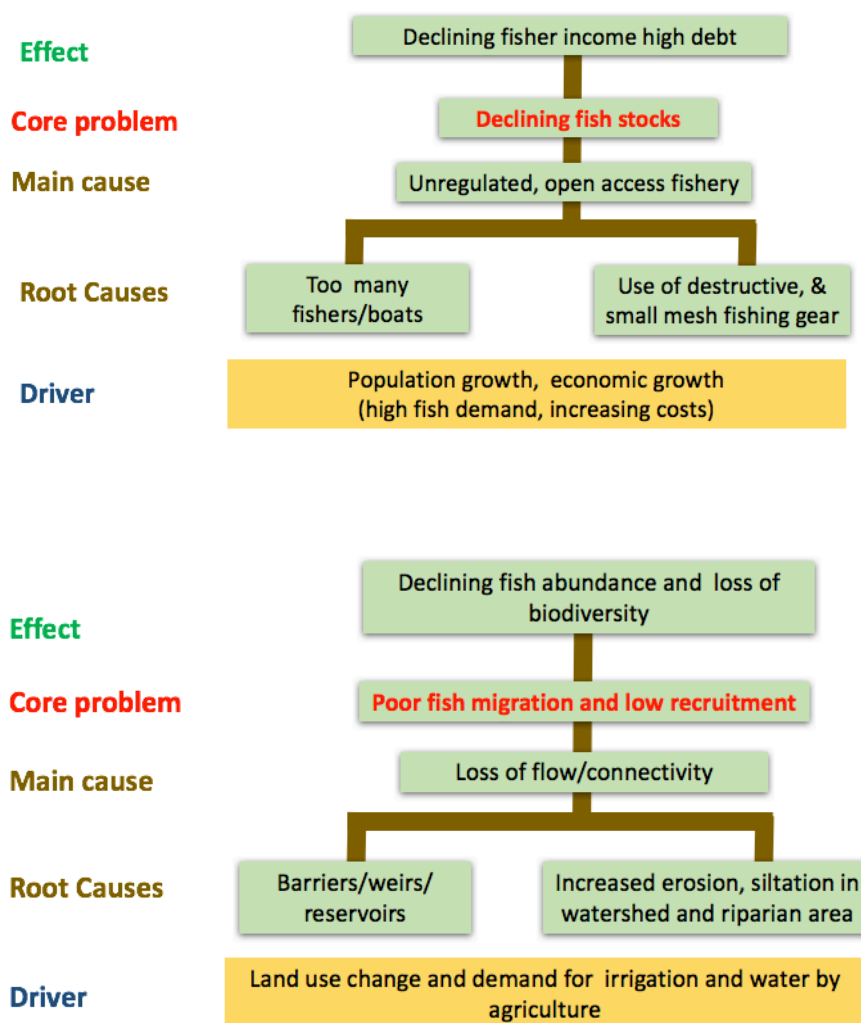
Effect
Declining fisher income high debt

Core problem
Declining fish stocks

Main cause
Unregulated, open access fishery

Root Causes
Too many fishers/boats

Use of destructive, & small mesh fishing gear

Driver
Population growth, economic growth (high fish demand, increasing costs)

Effect
Declining fish abundance and loss of biodiversity

Core problem
Poor fish migration and low recruitment

Main cause
Loss of flow/connectivity

Root Causes
Barriers/weirs/ reservoirs

Increased erosion, siltation in watershed and riparian area

Driver
Land use change and demand for irrigation and water by agriculture